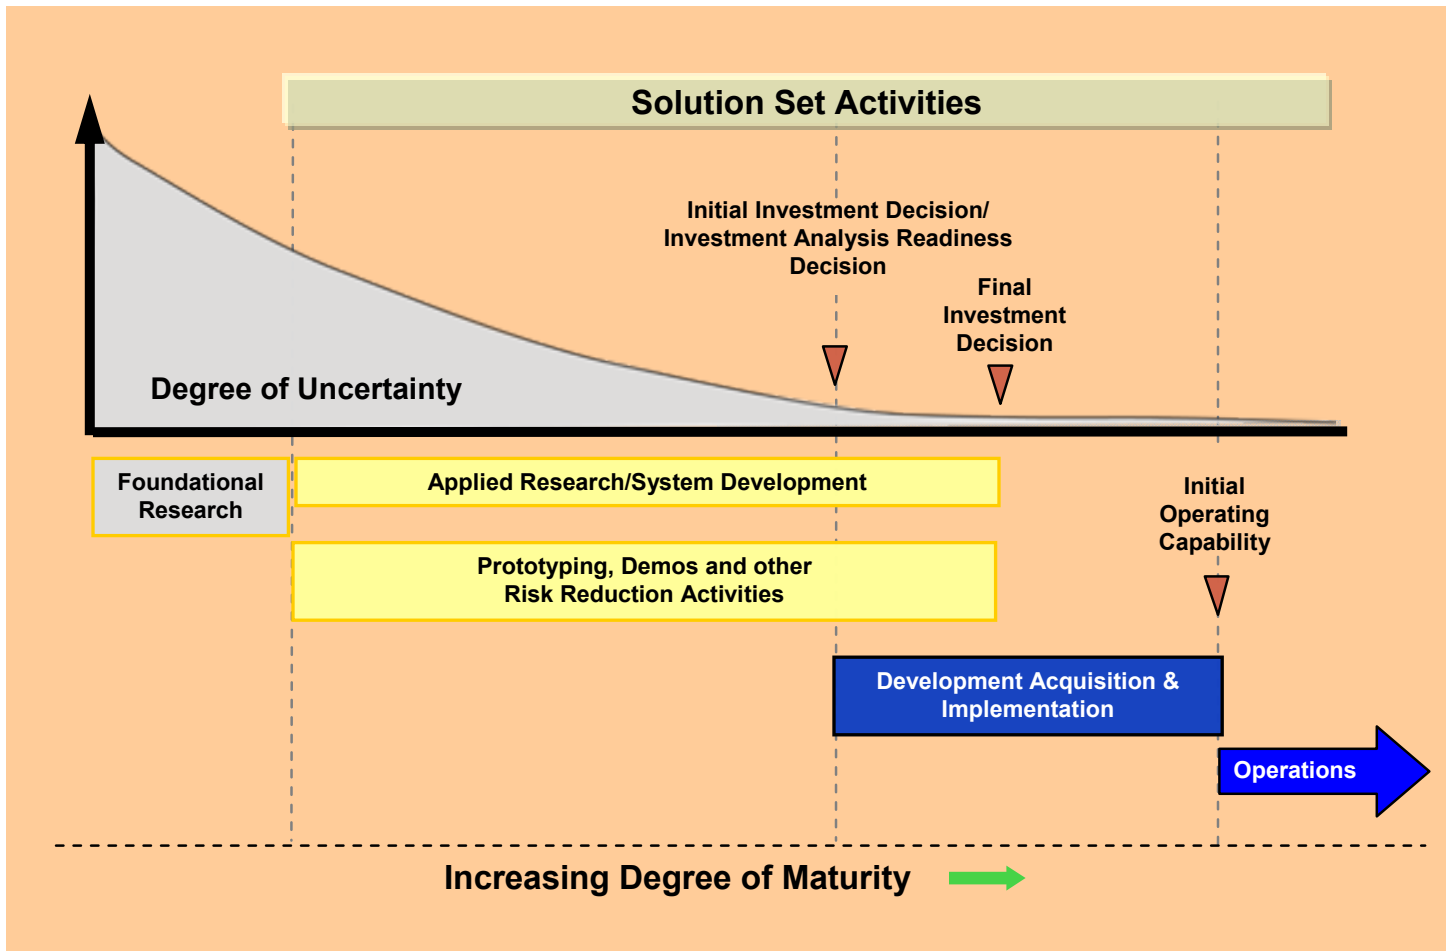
Solution Set Activities

Initial Investment Decision/ Investment Analysis Readiness Decision

Final Investment Decision

Degree of Uncertainty

Foundational Research

Applied Research/System Development

Initial Operating Capability

Prototyping, Demos and other Risk Reduction Activities

Development Acquisition & Implementation

Operations

Increasing Degree of Maturity